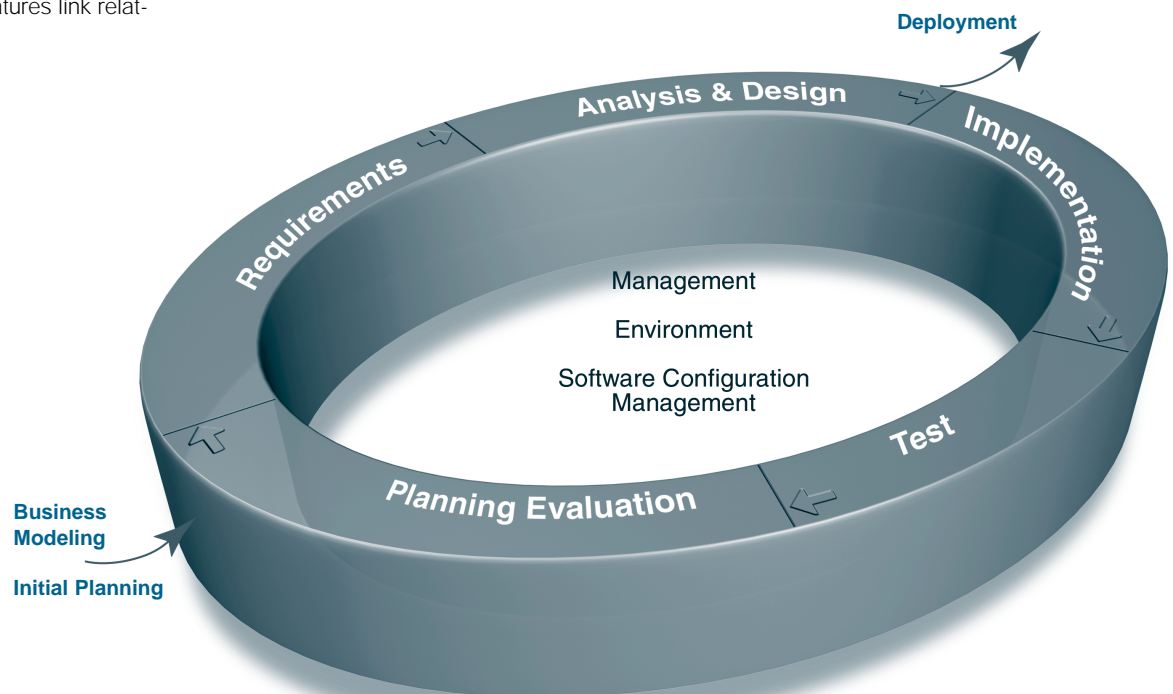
atures link relat-

Deployment

Analysis & Design

Implementation

Requirements

Management

Environment

Software Configuration Management

Test

Planning Evaluation

Business Modeling

Initial Planning